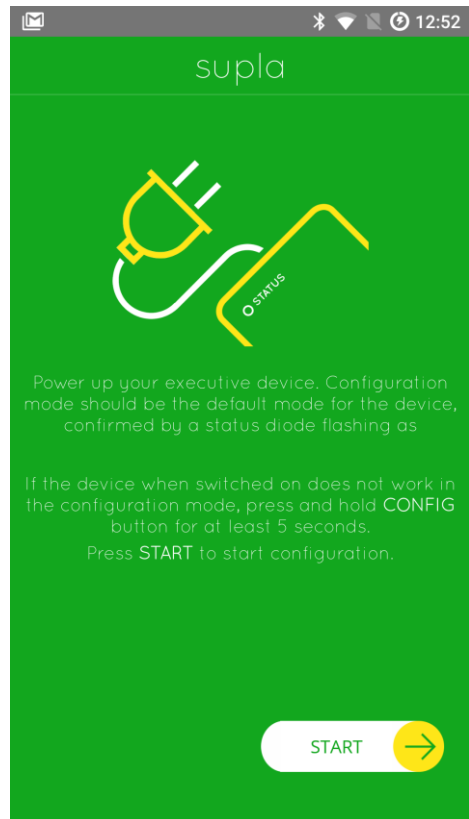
12:52

supla

STATUS

Power up your executive device. Configuration mode should be the default mode for the device, confirmed by a status diode flashing as

If the device when switched on does not work in the configuration mode, press and hold CONFIG button for at least 5 seconds.

Press START to start configuration.

START